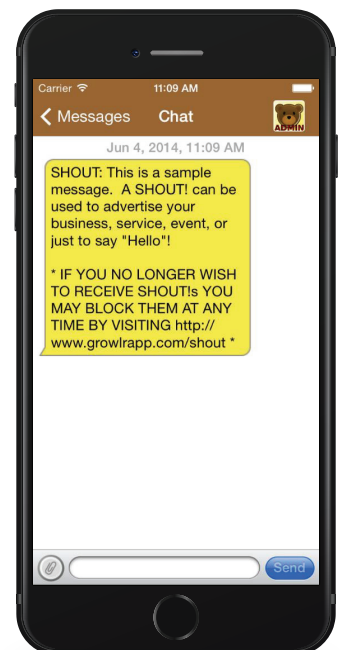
Carrier 11:09 AM

Messages Chat ADMIN

Jun 4, 2014, 11:09 AM

SHOUT: This is a sample message. A SHOUT! can be used to advertise your business, service, event, or just to say "Hello"!

* IF YOU NO LONGER WISH TO RECEIVE SHOUT!s YOU MAY BLOCK THEM AT ANY TIME BY VISITING http://www.growlrapp.com/shout *

Send